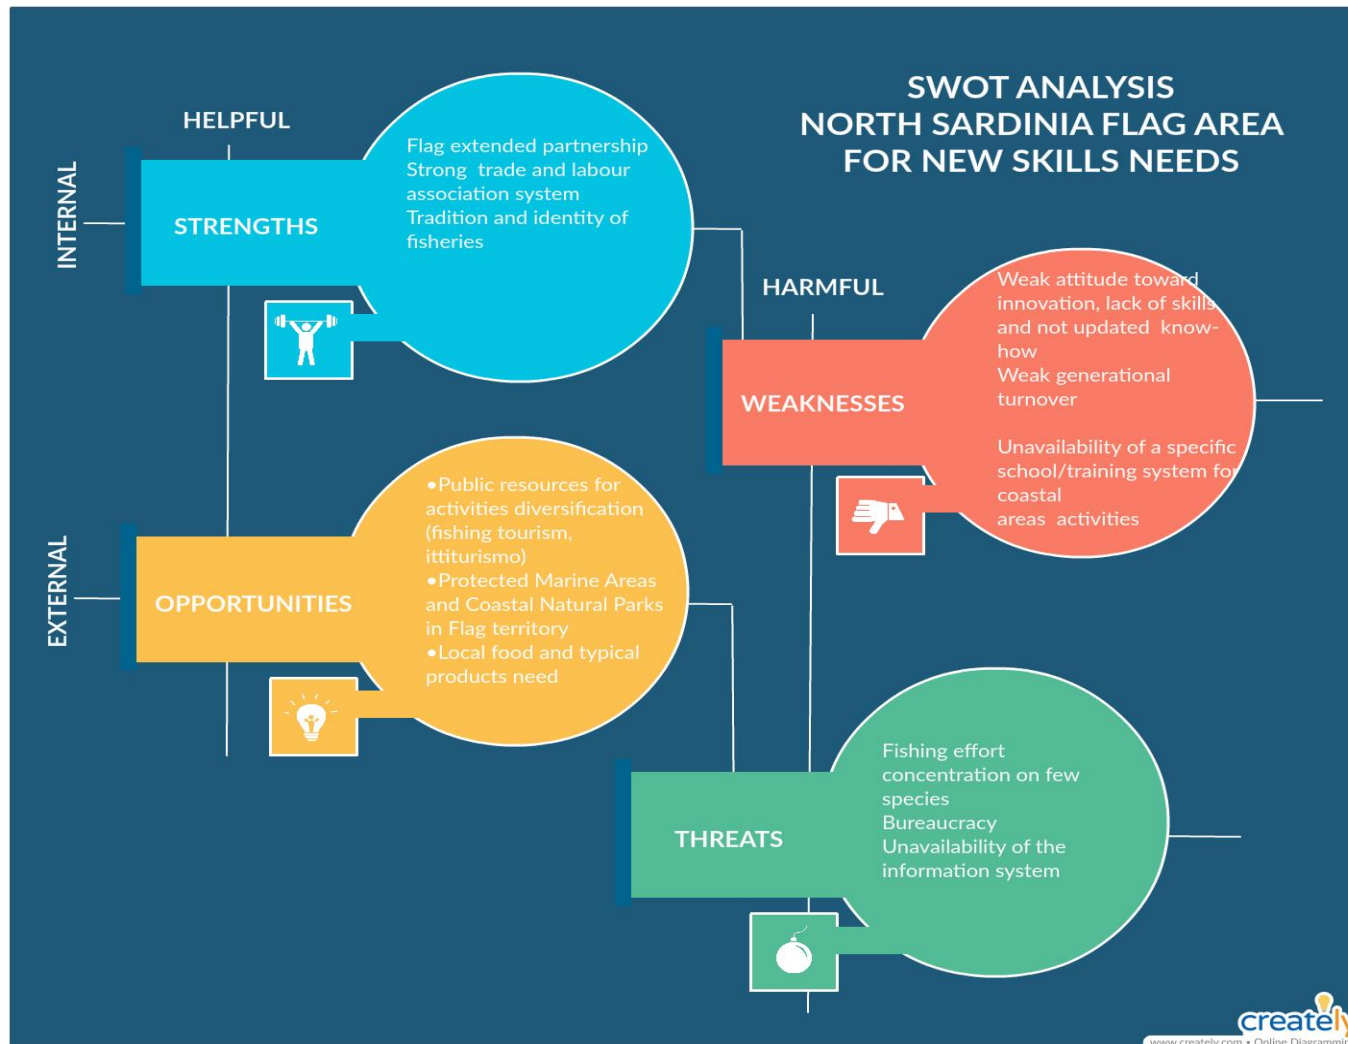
SWOT ANALYSIS
NORTH SARDINIA FLAG AREA
FOR NEW SKILLS NEEDS

HELPFUL

INTERNAL

STRENGTHS

Flag extended partnership
Strong trade and labour association system
Tradition and identity of fisheries

HARMFUL

WEAKNESSES

Weak attitude toward innovation, lack of skills and not updated know-how
Weak generational turnover

Unavailability of a specific school/training system for coastal areas activities

EXTERNAL

OPPORTUNITIES

•Public resources for activities diversification (fishing tourism, ittiturismo)
•Protected Marine Areas and Coastal Natural Parks in Flag territory
•Local food and typical products need

THREATS

Fishing effort concentration on few species
Bureaucracy
Unavailability of the information system

creately
www.creately.com • Online Diagrammi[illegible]